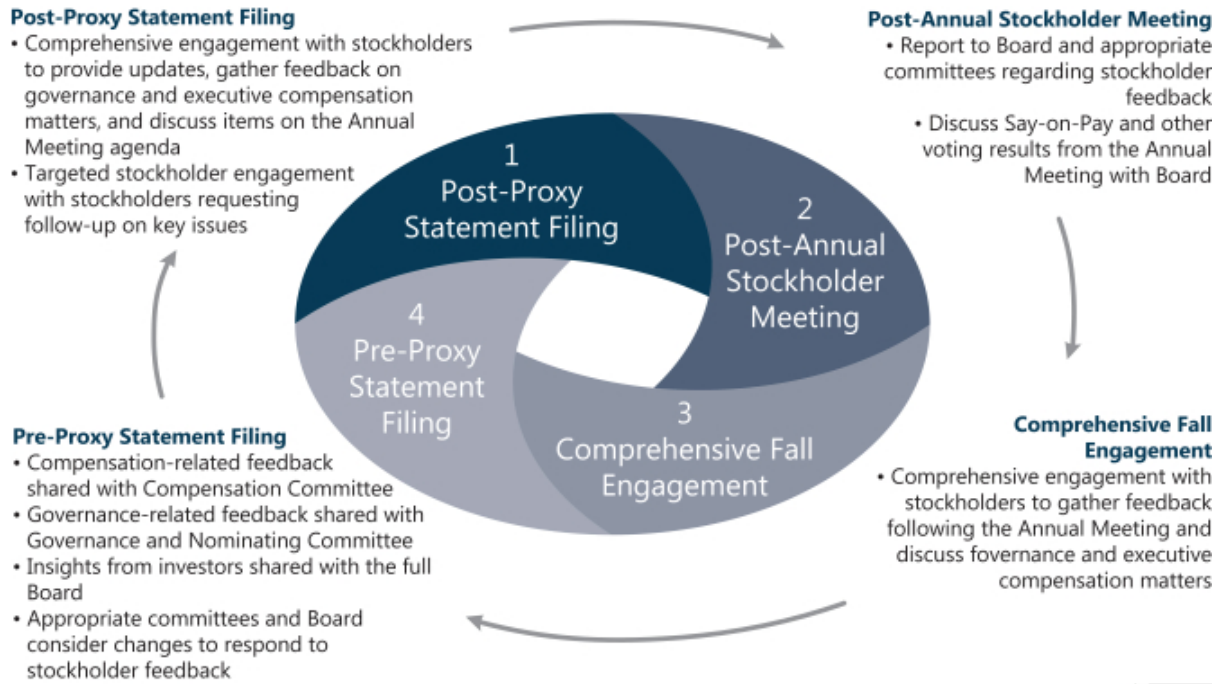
Post-Proxy Statement Filing
• Comprehensive engagement with stockholders to provide updates, gather feedback on governance and executive compensation matters, and discuss items on the Annual Meeting agenda
• Targeted stockholder engagement with stockholders requesting follow-up on key issues

Post-Annual Stockholder Meeting
• Report to Board and appropriate committees regarding stockholder feedback
• Discuss Say-on-Pay and other voting results from the Annual Meeting with Board

1
Post-Proxy Statement Filing

2
Post-Annual Stockholder Meeting

3
Comprehensive Fall Engagement

4
Pre-Proxy Statement Filing

Pre-Proxy Statement Filing
• Compensation-related feedback shared with Compensation Committee
• Governance-related feedback shared with Governance and Nominating Committee
• Insights from investors shared with the full Board
• Appropriate committees and Board consider changes to respond to stockholder feedback

Comprehensive Fall Engagement
• Comprehensive engagement with stockholders to gather feedback following the Annual Meeting and discuss fovernance and executive compensation matters